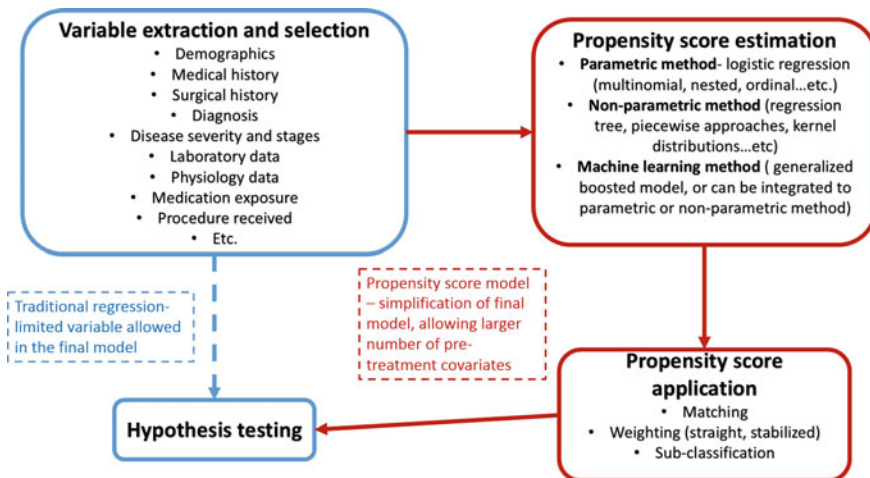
Variable extraction and selection
• Demographics
• Medical history
• Surgical history
• Diagnosis
• Disease severity and stages
• Laboratory data
• Physiology data
• Medication exposure
• Procedure received
• Etc.

Propensity score estimation
• Parametric method- logistic regression (multinomial, nested, ordinal…etc.)
• Non-parametric method (regression tree, piecewise approaches, kernel distributions…etc)
• Machine learning method ( generalized boosted model, or can be integrated to parametric or non-parametric method)

Traditional regression-limited variable allowed in the final model

Propensity score model – simplification of final model, allowing larger number of pre-treatment covariates

Propensity score application
• Matching
• Weighting (straight, stabilized)
• Sub-classification

Hypothesis testing